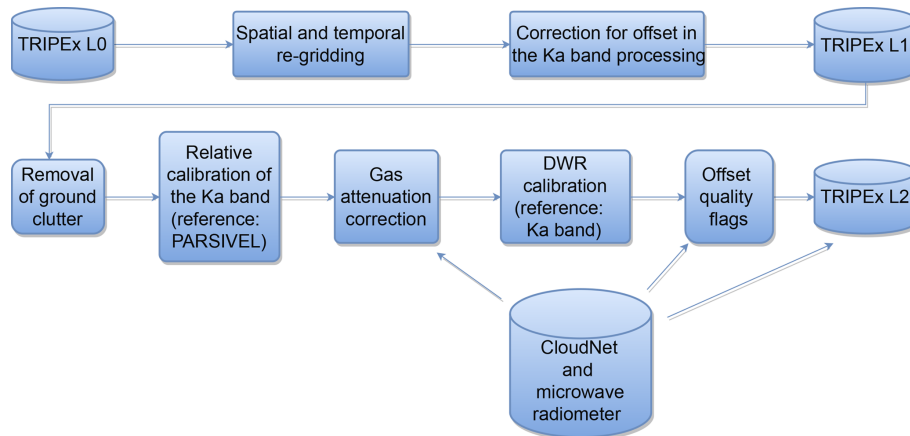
TRIPEx L0

Spatial and temporal re-gridding

Correction for offset in the Ka band processing

TRIPEx L1

Removal of ground clutter

Relative calibration of the Ka band (reference: PARSIVEL)

Gas attenuation correction

DWR calibration (reference: Ka band)

Offset quality flags

TRIPEx L2

CloudNet and microwave radiometer